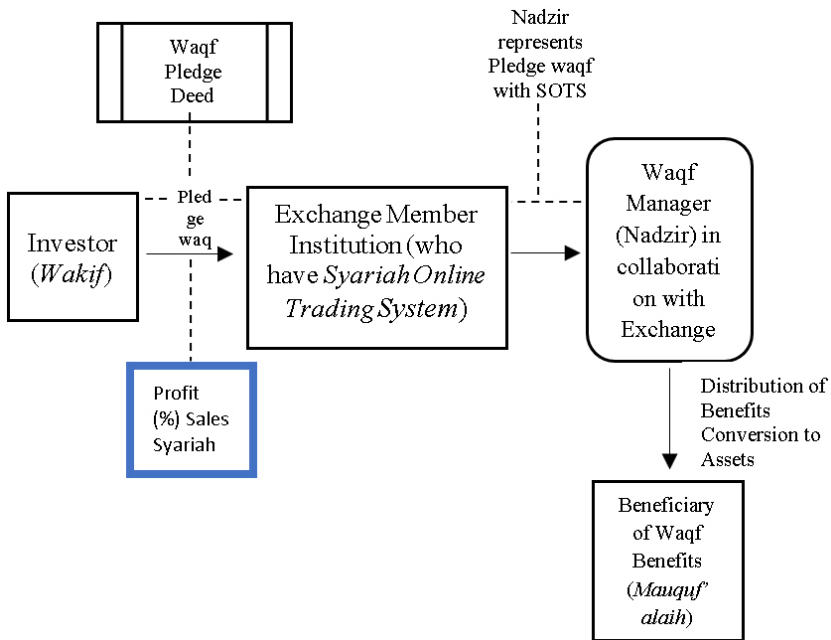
Waqf Pledge Deed

Nadzir represents Pledge waqf with SOTS

Investor (*Wakif*)

Pledge waq

Exchange Member Institution (who have *Syariah Online Trading System*)

Waqf Manager (Nadzir) in collaboration with Exchange

Profit (%) Sales Syariah

Distribution of Benefits Conversion to Assets

Beneficiary of Waqf Benefits (*Mauquf' alaih*)